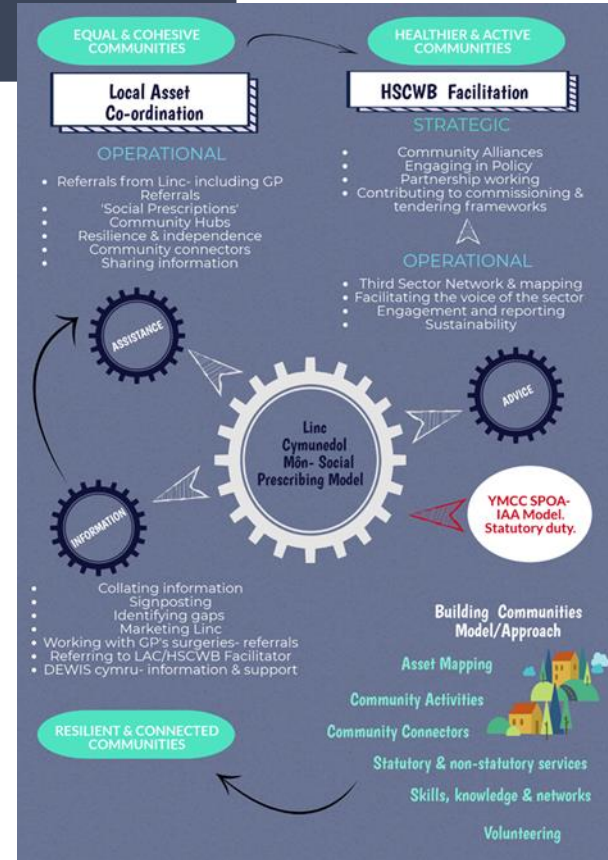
EQUAL & COHESIVE COMMUNITIES

HEALTHIER & ACTIVE COMMUNITIES

Local Asset Co-ordination

HSCWB Facilitation

STRATEGIC

- Community Alliances
- Engaging in Policy
- Partnership working
- Contributing to commissioning & tendering frameworks

OPERATIONAL

- Referrals from Linc- including GP Referrals
- 'Social Prescriptions'
- Community Hubs
- Resilience & independence
- Community connectors
- Sharing information

OPERATIONAL

- Third Sector Network & mapping
- Facilitating the voice of the sector
- Engagement and reporting
- Sustainability

ASSISTANCE

ADVICE

Linc Cymunedol Môn- Social Prescribing Model

INFORMATION

YMCC SPOA-IAA Model. Statutory duty.

- Collating information
- Signposting
- Identifying gaps
- Marketing Linc
- Working with GP's surgeries- referrals
- Referring to LAC/HSCWB Facilitator
- DEWIS cymru- information & support

Building Communities Model/Approach

Asset Mapping

Community Activities

Community Connectors

Statutory & non-statutory services

Skills, knowledge & networks

Volunteering

RESILIENT & CONNECTED COMMUNITIES